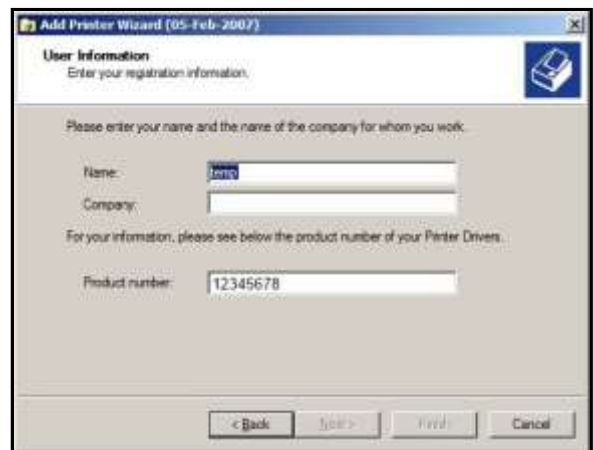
Add Printer Wizard (05-Feb-2007)

User Information
Enter your registration information.

Please enter your name and the name of the company for whom you work.

Name: temp

Company:

For your information, please see below the product number of your Printer Drivers.

Product number: 12345678

< Back Next > Finish Cancel